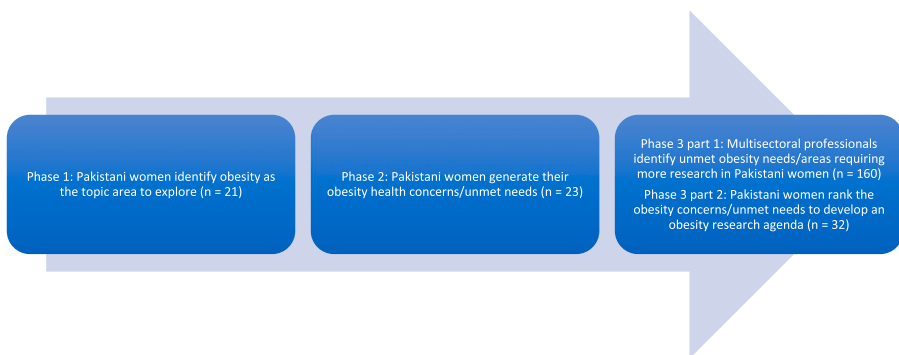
Phase 1: Pakistani women identify obesity as the topic area to explore (n = 21)

Phase 2: Pakistani women generate their obesity health concerns/unmet needs (n = 23)

Phase 3 part 1: Multisectoral professionals identify unmet obesity needs/areas requiring more research in Pakistani women (n = 160)

Phase 3 part 2: Pakistani women rank the obesity concerns/unmet needs to develop an obesity research agenda (n = 32)